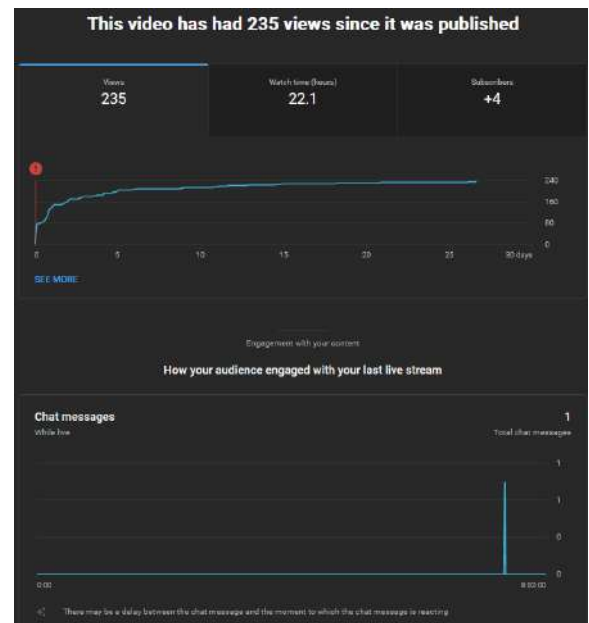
This video has had 235 views since it was published

Views
235

Watch time (hours)
22.1

Subscribers
+4

240
160
80
0

0 5 10 15 20 25 30 days

SEE MORE

Engagement with your content

How your audience engaged with your last live stream

Chat messages
While live

1
Total chat messages

1
1
0
0

0:00
8:02:00

There may be a delay between the chat message and the moment to which the chat message is reacting